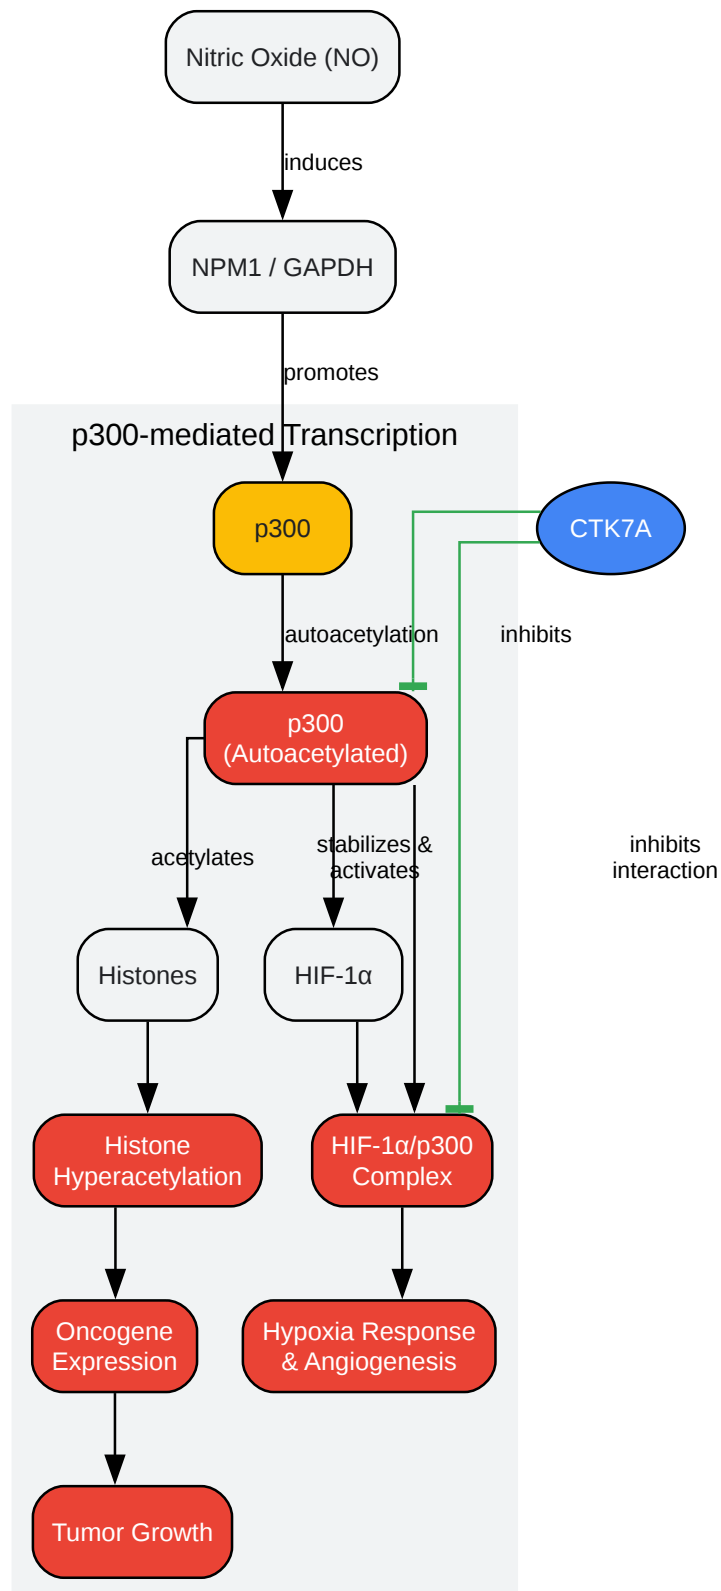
Nitric Oxide (NO)

induces

NPM1 / GAPDH

promotes

p300-mediated Transcription

p300

CTK7A

autoacetylation

inhibits

p300
(Autoacetylated)

acetylates

stabilizes &
activates

inhibits
interaction

Histones

HIF-1α

Histone
Hyperacetylation

HIF-1α/p300
Complex

Oncogene
Expression

Hypoxia Response
& Angiogenesis

Tumor Growth